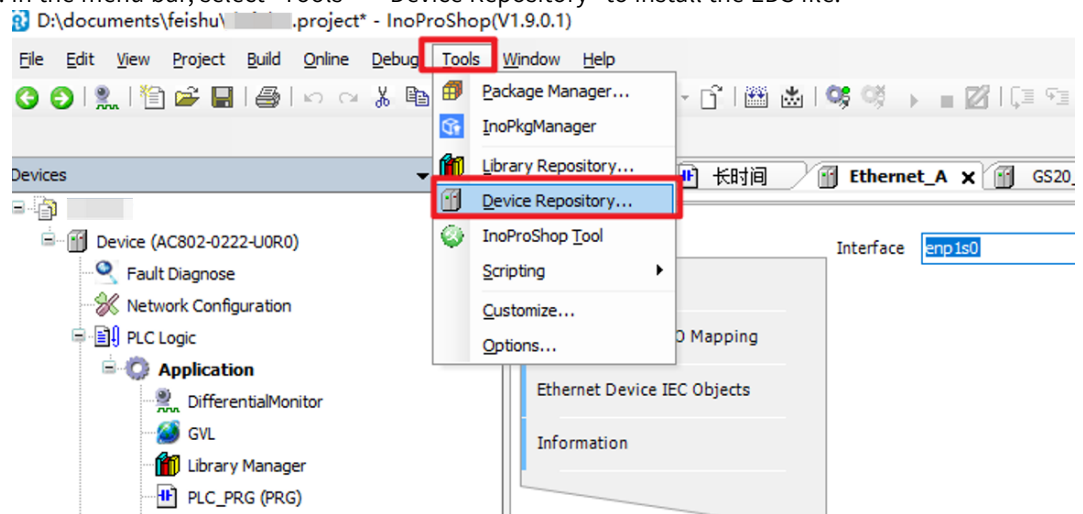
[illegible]
D:\documents\feishu\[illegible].project* - InoProShop(V1.9.0.1)

File Edit View Project Build Online Debug Tools Window Help

Package Manager...
InoPkgManager
Library Repository...
Device Repository...
InoProShop Tool
Scripting
Customize...
Options...

Devices
长时间
Ethernet_A
GS20_

Device (AC802-0222-U0R0)
Fault Diagnose
Network Configuration
PLC Logic
Application
DifferentialMonitor
GVL
Library Manager
PLC_PRG (PRG)

Interface enp1s0
O Mapping
Ethernet Device IEC Objects
Information